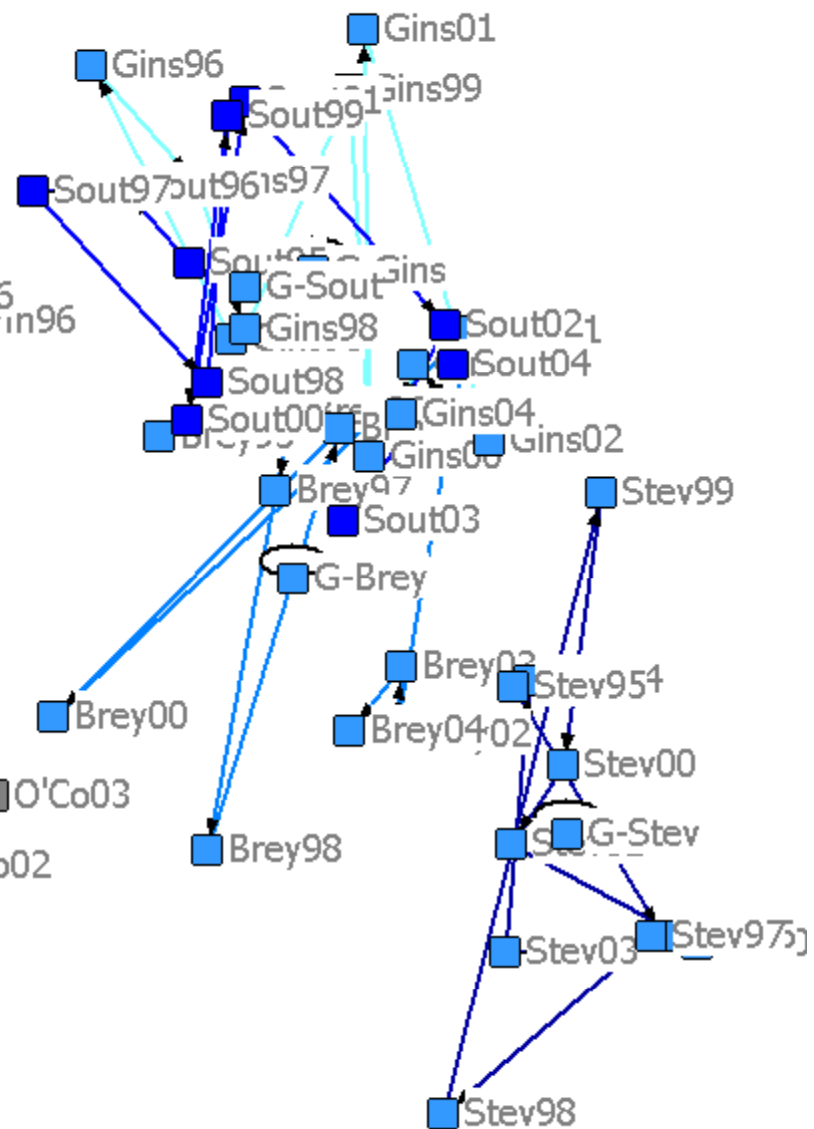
Gins01
Gins96
Gins99
Sout99
Sout97
Sout96
Gins97
Sout95
Gins
G-Sout
6
in96
Gins98
Sout02
Sout04
Sout98
Sout00
Gins04
Gins02
Gins00
Brey97
Stev99
Sout03
G-Brey
Brey03
Stev95
Brey00
Brey04
02
Stev00
O'Co03
G-Stev
o02
Brey98
Stev97
Stev03
Stev98